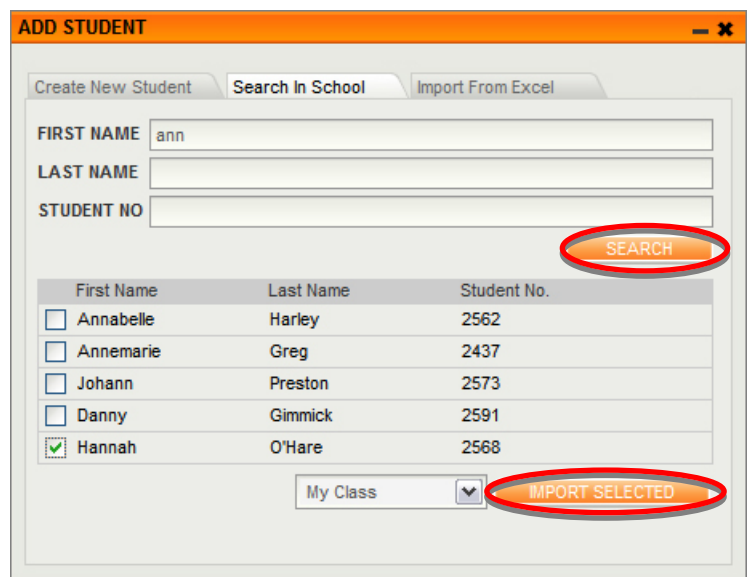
ADD STUDENT

Create New Student | Search In School | Import From Excel

FIRST NAME ann

LAST NAME

STUDENT NO

SEARCH

| | First Name | Last Name | Student No. |
|---|---|---|---|
| ☐ | Annabelle | Harley | 2562 |
| ☐ | Annemarie | Greg | 2437 |
| ☐ | Johann | Preston | 2573 |
| ☐ | Danny | Gimmick | 2591 |
| ☑ | Hannah | O'Hare | 2568 |

My Class

IMPORT SELECTED